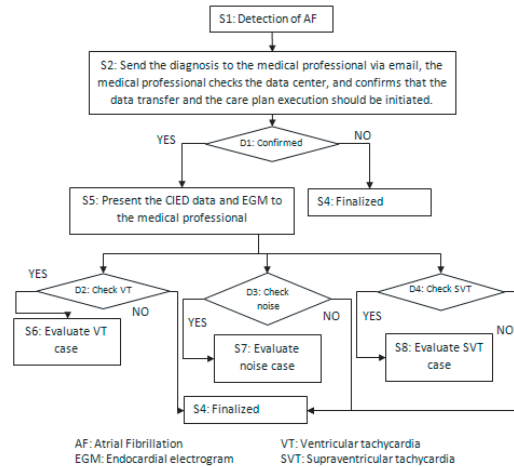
S1: Detection of AF

S2: Send the diagnosis to the medical professional via email, the medical professional checks the data center, and confirms that the data transfer and the care plan execution should be initiated.

YES

D1: Confirmed

NO

S5: Present the CIED data and EGM to the medical professional

S4: Finalized

YES

D2: Check VT

NO

S6: Evaluate VT case

D3: Check noise

YES

NO

S7: Evaluate noise case

D4: Check SVT

YES

NO

S8: Evaluate SVT case

S4: Finalized

AF: Atrial Fibrillation
EGM: Endocardial electrogram

VT: Ventricular tachycardia
SVT: Supraventricular tachycardia